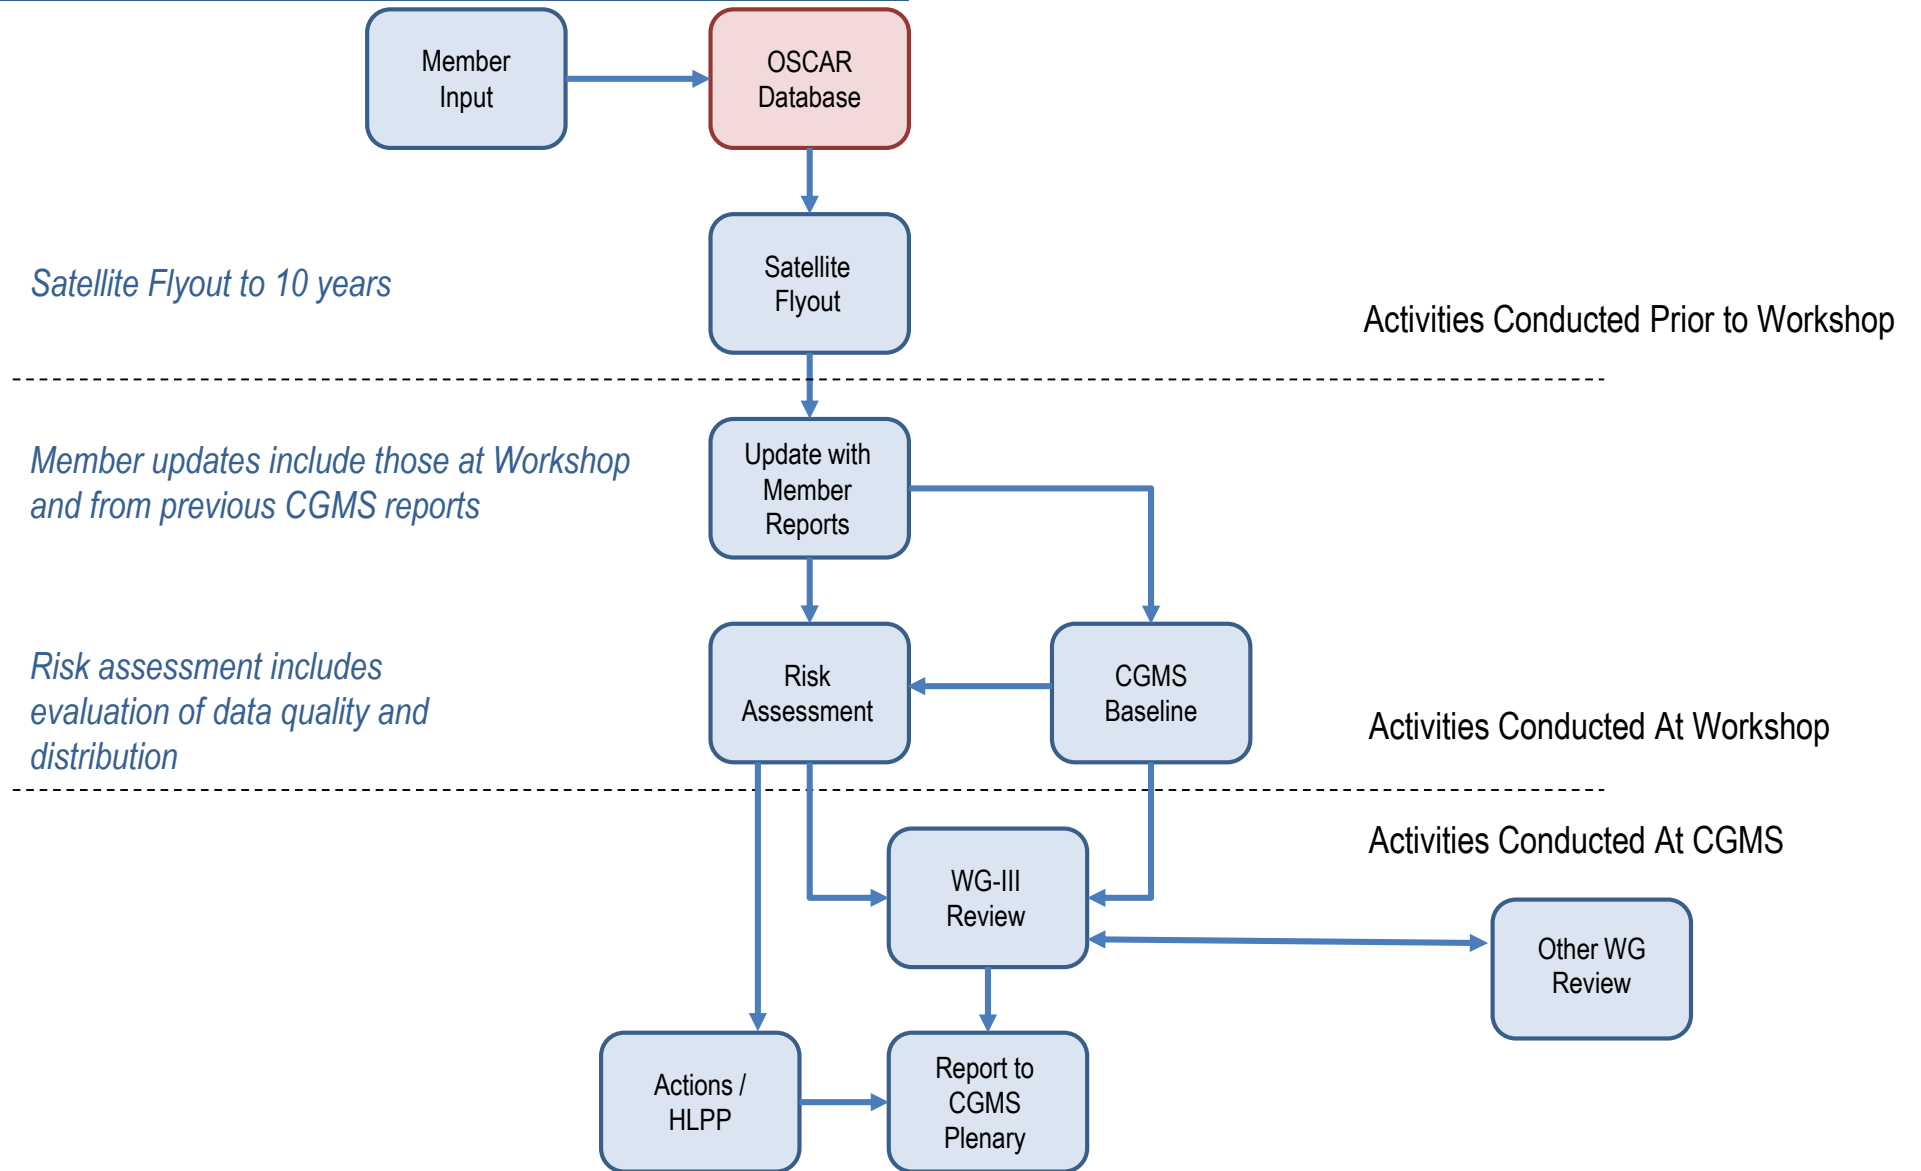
Member Input

OSCAR Database

Satellite Flyout to 10 years

Satellite Flyout

Activities Conducted Prior to Workshop

Member updates include those at Workshop and from previous CGMS reports

Update with Member Reports

Risk assessment includes evaluation of data quality and distribution

Risk Assessment

CGMS Baseline

Activities Conducted At Workshop

Activities Conducted At CGMS

WG-III Review

Other WG Review

Actions / HLPP

Report to CGMS Plenary